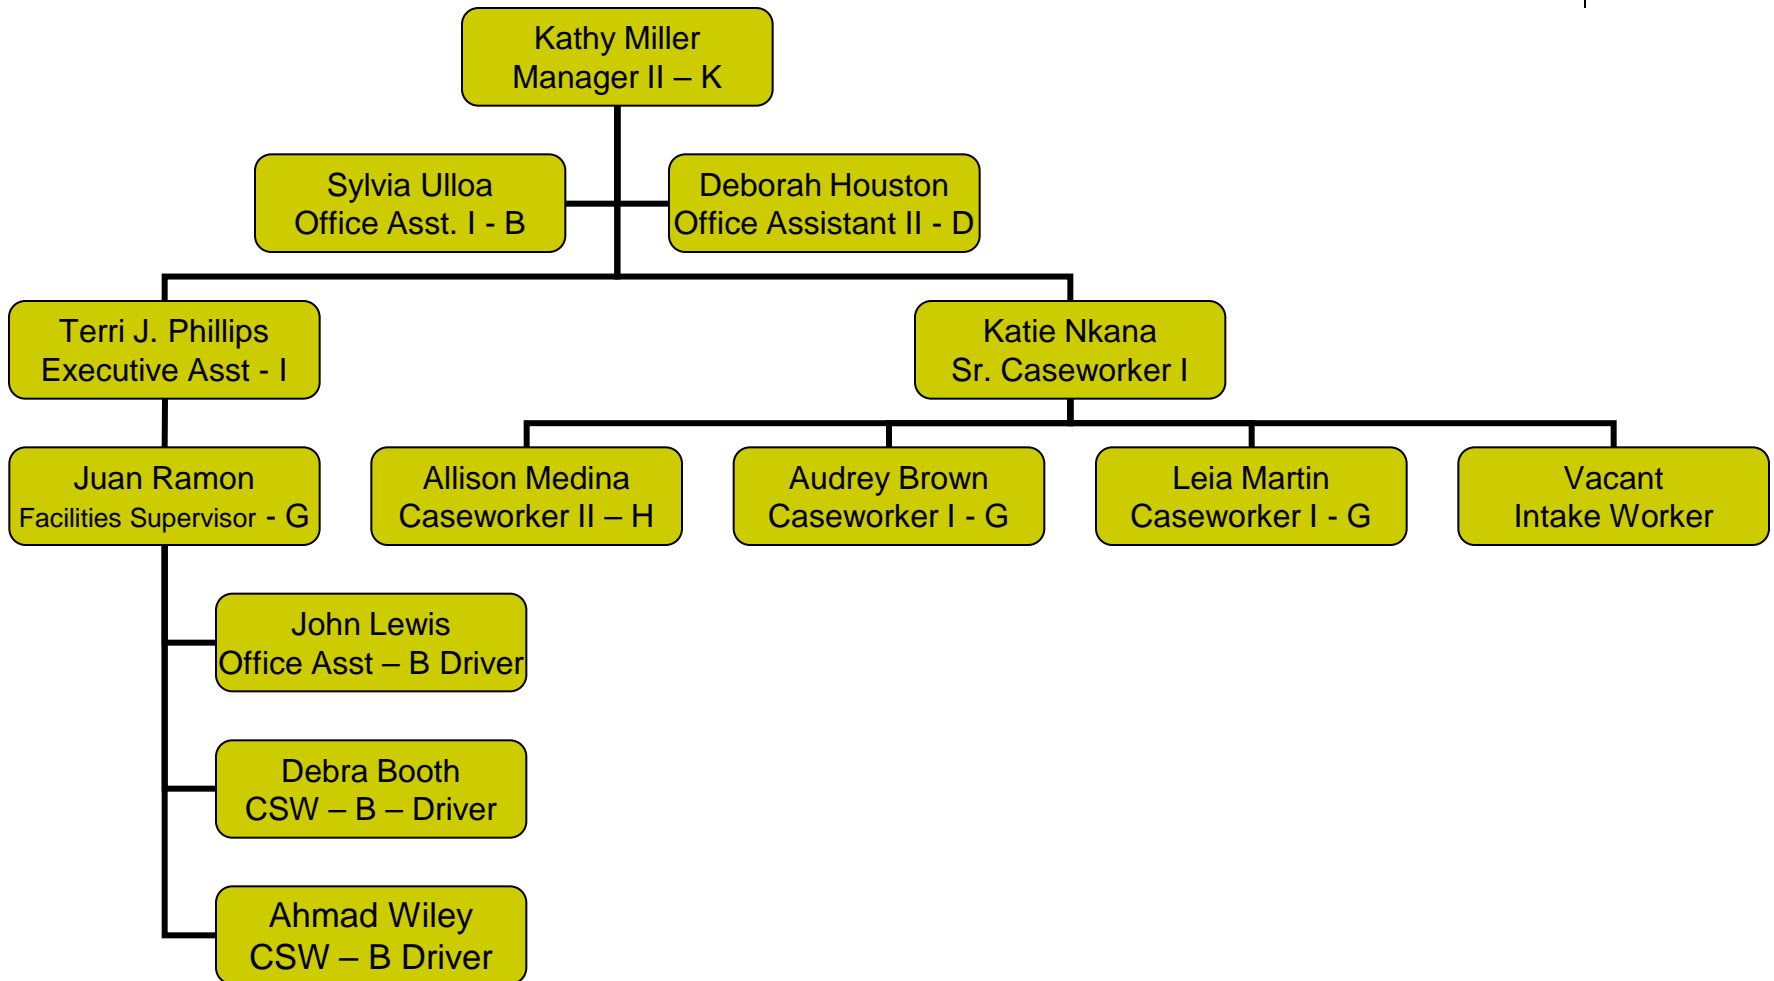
Kathy Miller
Manager II – K

Sylvia Ulloa
Office Asst. I - B

Deborah Houston
Office Assistant II - D

Terri J. Phillips
Executive Asst - I

Katie Nkana
Sr. Caseworker I

Juan Ramon
Facilities Supervisor - G

Allison Medina
Caseworker II – H

Audrey Brown
Caseworker I - G

Leia Martin
Caseworker I - G

Vacant
Intake Worker

John Lewis
Office Asst – B Driver

Debra Booth
CSW – B – Driver

Ahmad Wiley
CSW – B Driver